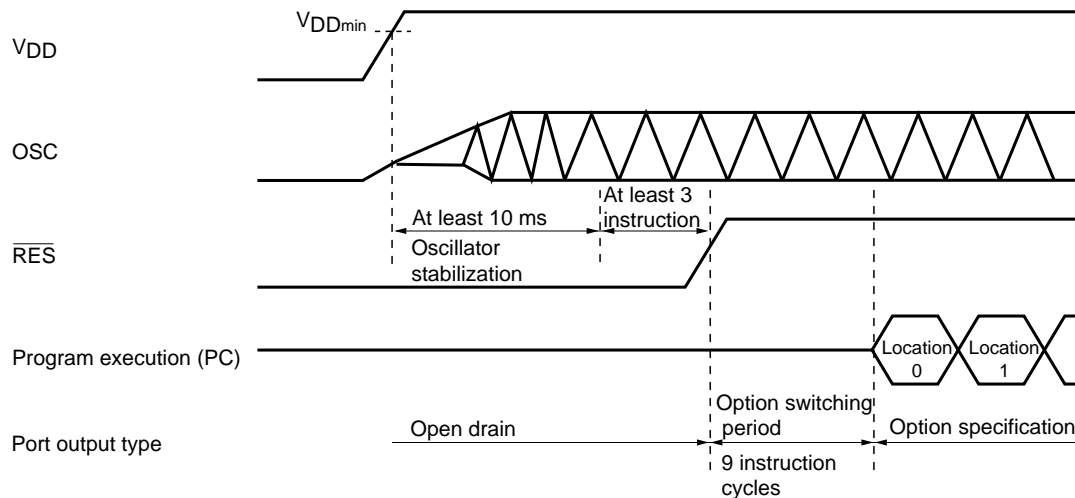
$V_{DDmin}$

$V_{DD}$

OSC

At least 10 ms

Oscillator stabilization

At least 3 instruction

$\overline{RES}$

Program execution (PC)

Location 0

Location 1

Port output type

Open drain

Option switching period

9 instruction cycles

Option specification